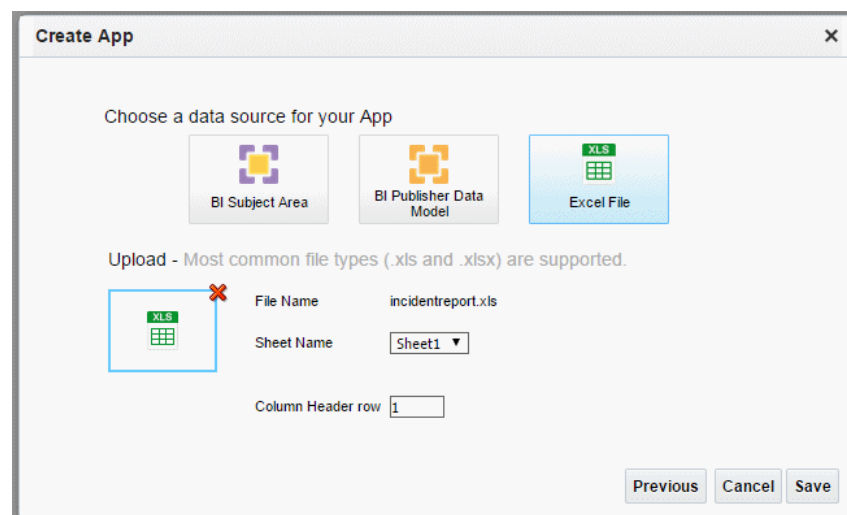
Create App ×

Choose a data source for your App

BI Subject Area

BI Publisher Data Model

XLS
Excel File

Upload - Most common file types (.xls and .xlsx) are supported.

XLS

File Name incidentreport.xls

Sheet Name Sheet1 ▼

Column Header row 1

Previous Cancel Save